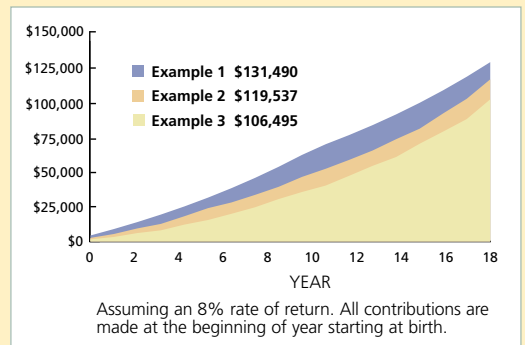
$150,000
$125,000
$100,000
$75,000
$50,000
$25,000
$0

Example 1 $131,490
Example 2 $119,537
Example 3 $106,495

0 2 4 6 8 10 12 14 16 18
YEAR

Assuming an 8% rate of return. All contributions are made at the beginning of year starting at birth.